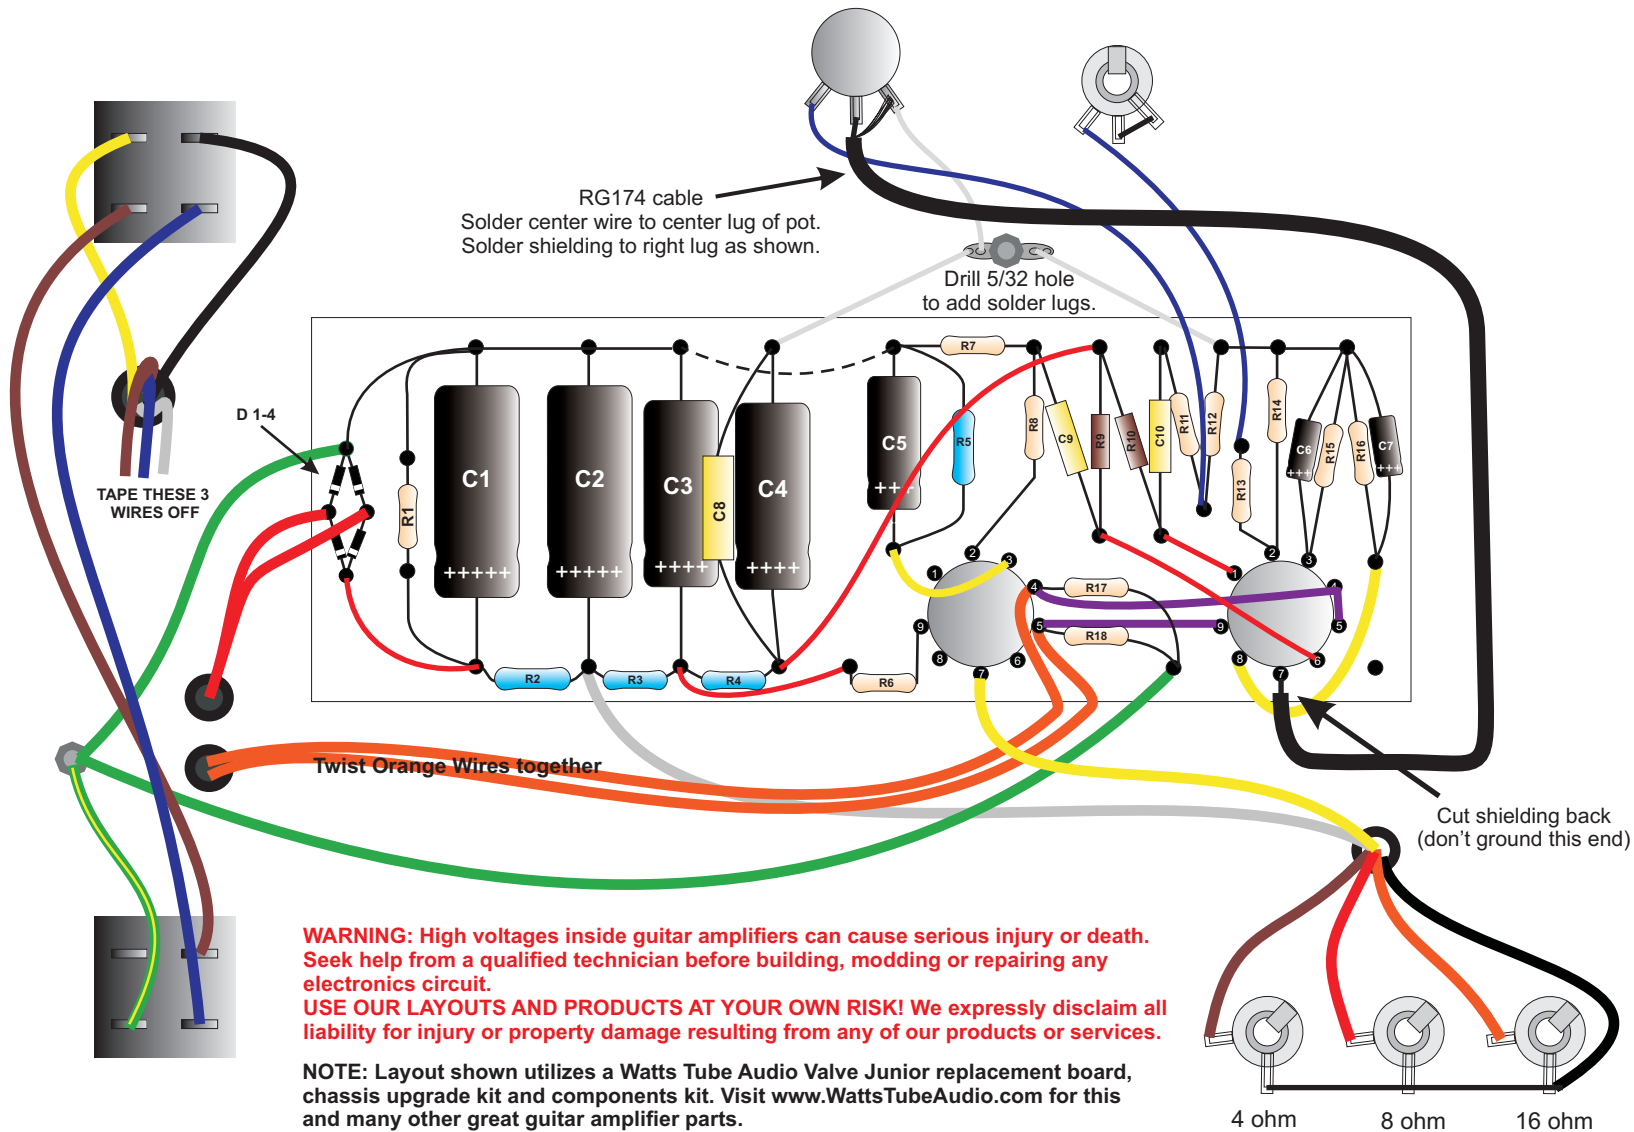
RG174 cable
Solder center wire to center lug of pot.
Solder shielding to right lug as shown.

Drill 5/32 hole
to add solder lugs.

TAPE THESE 3
WIRES OFF

D 1-4

R1
C1
+++++
C2
+++++
C3
++++
C8
C4
++++
C5
+++
R5
R7
R8
C9
R9
R10
C10
R11
R12
R13
R14
C6
+++
R15
R16
C7
+++
R2
R3
R4
R6
R17
R18

1 2 3 4 5 6 7 8 9
1 2 3 4 5 6 7 8 9

Twist Orange Wires together

Cut shielding back
(don't ground this end)

WARNING: High voltages inside guitar amplifiers can cause serious injury or death. Seek help from a qualified technician before building, modding or repairing any electronics circuit.
USE OUR LAYOUTS AND PRODUCTS AT YOUR OWN RISK! We expressly disclaim all liability for injury or property damage resulting from any of our products or services.

NOTE: Layout shown utilizes a Watts Tube Audio Valve Junior replacement board, chassis upgrade kit and components kit. Visit www.WattsTubeAudio.com for this and many other great guitar amplifier parts.

4 ohm
8 ohm
16 ohm